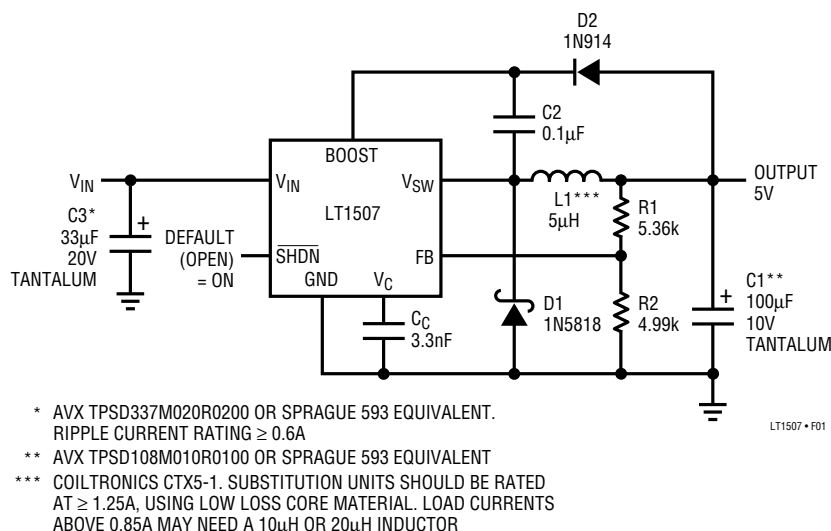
D2
1N914

BOOST

$V_{IN}$

$V_{IN}$

LT1507

$V_{SW}$

C2
0.1μF

L1***
5μH

OUTPUT
5V

C3*
33μF
20V
TANTALUM

DEFAULT
(OPEN)
= ON

$\overline{SHDN}$

FB

R1
5.36k

GND

$V_C$

$C_C$
3.3nF

D1
1N5818

R2
4.99k

C1**
100μF
10V
TANTALUM

\* AVX TPSD337M020R0200 OR SPRAGUE 593 EQUIVALENT. RIPPLE CURRENT RATING ≥ 0.6A

\*\* AVX TPSD108M010R0100 OR SPRAGUE 593 EQUIVALENT

\*\*\* COILTRONICS CTX5-1. SUBSTITUTION UNITS SHOULD BE RATED AT ≥ 1.25A, USING LOW LOSS CORE MATERIAL. LOAD CURRENTS ABOVE 0.85A MAY NEED A 10μH OR 20μH INDUCTOR

LT1507 • F01